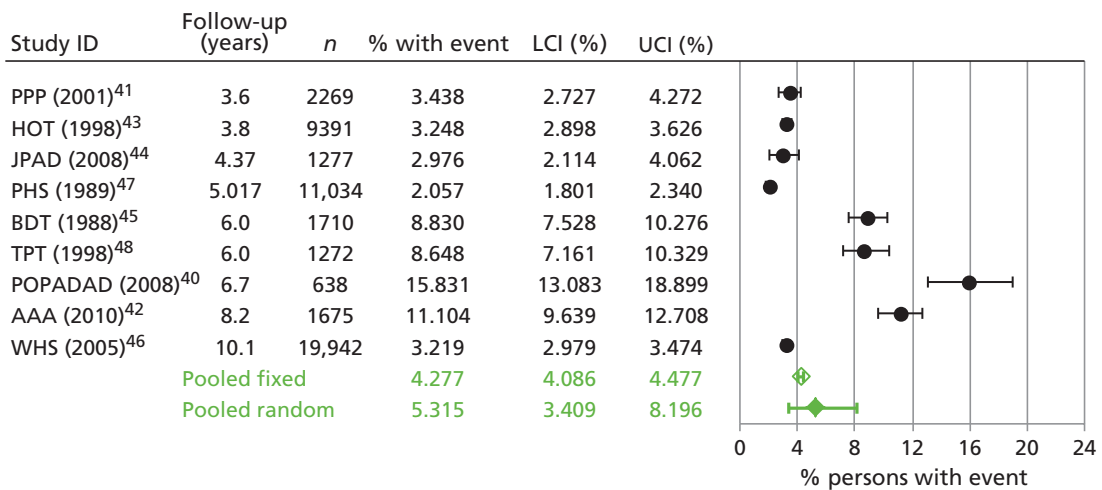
| Study ID | Follow-up (years) | $n$ | % with event | LCI (%) | UCI (%) |
|---|---|---|---|---|---|
| PPP (2001)$^{41}$ | 3.6 | 2269 | 3.438 | 2.727 | 4.272 |
| HOT (1998)$^{43}$ | 3.8 | 9391 | 3.248 | 2.898 | 3.626 |
| JPAD (2008)$^{44}$ | 4.37 | 1277 | 2.976 | 2.114 | 4.062 |
| PHS (1989)$^{47}$ | 5.017 | 11,034 | 2.057 | 1.801 | 2.340 |
| BDT (1988)$^{45}$ | 6.0 | 1710 | 8.830 | 7.528 | 10.276 |
| TPT (1998)$^{48}$ | 6.0 | 1272 | 8.648 | 7.161 | 10.329 |
| POPADAD (2008)$^{40}$ | 6.7 | 638 | 15.831 | 13.083 | 18.899 |
| AAA (2010)$^{42}$ | 8.2 | 1675 | 11.104 | 9.639 | 12.708 |
| WHS (2005)$^{46}$ | 10.1 | 19,942 | 3.219 | 2.979 | 3.474 |
| | Pooled fixed | | 4.277 | 4.086 | 4.477 |
| | Pooled random | | 5.315 | 3.409 | 8.196 |

0 4 8 12 16 20 24
% persons with event